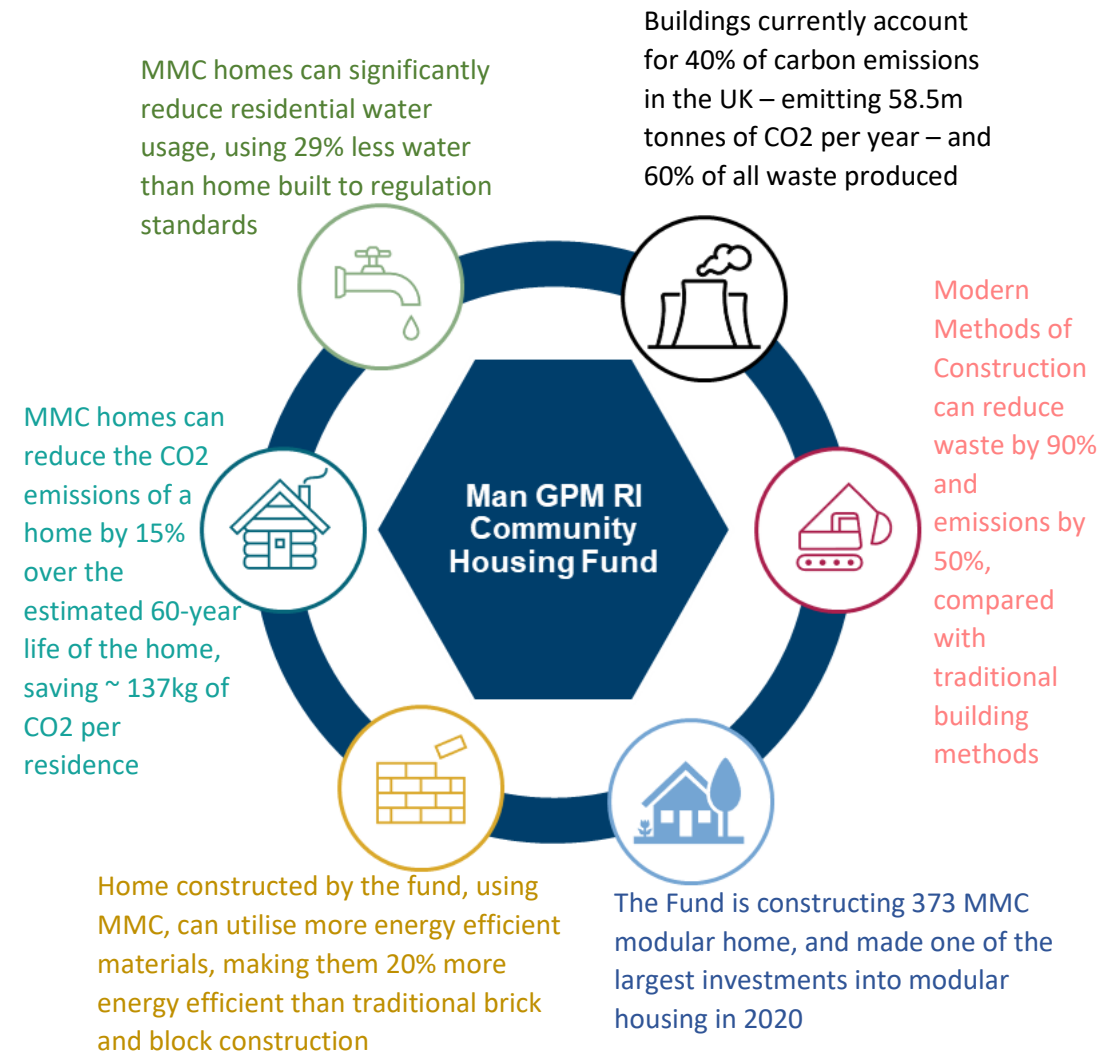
MMC homes can significantly reduce residential water usage, using 29% less water than home built to regulation standards

Buildings currently account for 40% of carbon emissions in the UK – emitting 58.5m tonnes of CO2 per year – and 60% of all waste produced

Modern Methods of Construction can reduce waste by 90% and emissions by 50%, compared with traditional building methods

MMC homes can reduce the CO2 emissions of a home by 15% over the estimated 60-year life of the home, saving ~ 137kg of CO2 per residence

Man GPM RI Community Housing Fund

Home constructed by the fund, using MMC, can utilise more energy efficient materials, making them 20% more energy efficient than traditional brick and block construction

The Fund is constructing 373 MMC modular home, and made one of the largest investments into modular housing in 2020